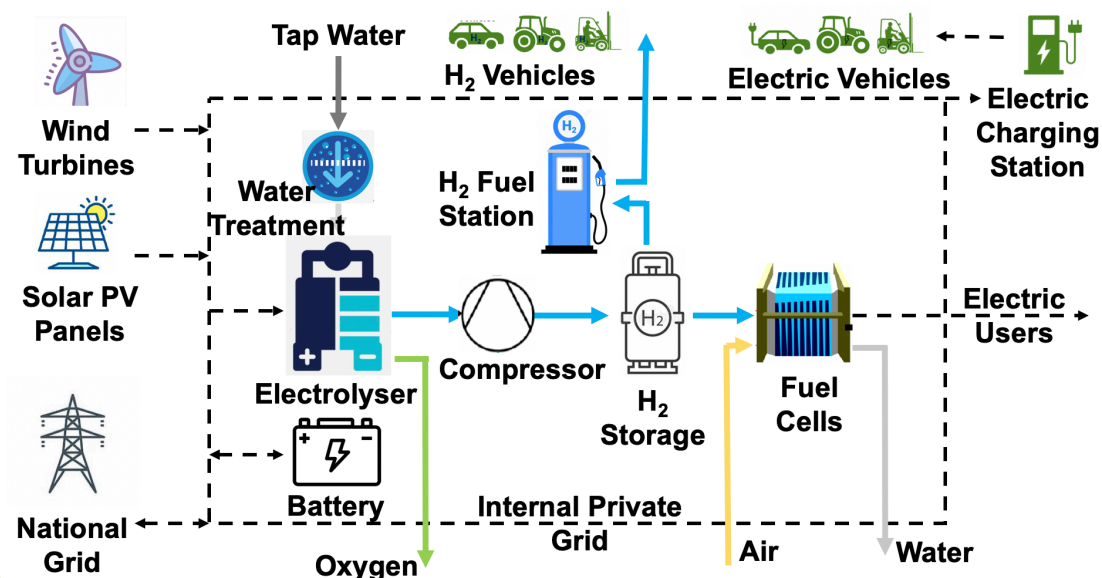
Tap Water

$H_2$ Vehicles

Electric Vehicles

Wind Turbines

Electric Charging Station

Water Treatment

$H_2$ Fuel Station

Solar PV Panels

Electric Users

Compressor

$H_2$

Electrolyser

$H_2$ Storage

Fuel Cells

Battery

Internal Private Grid

National Grid

Oxygen

Air

Water